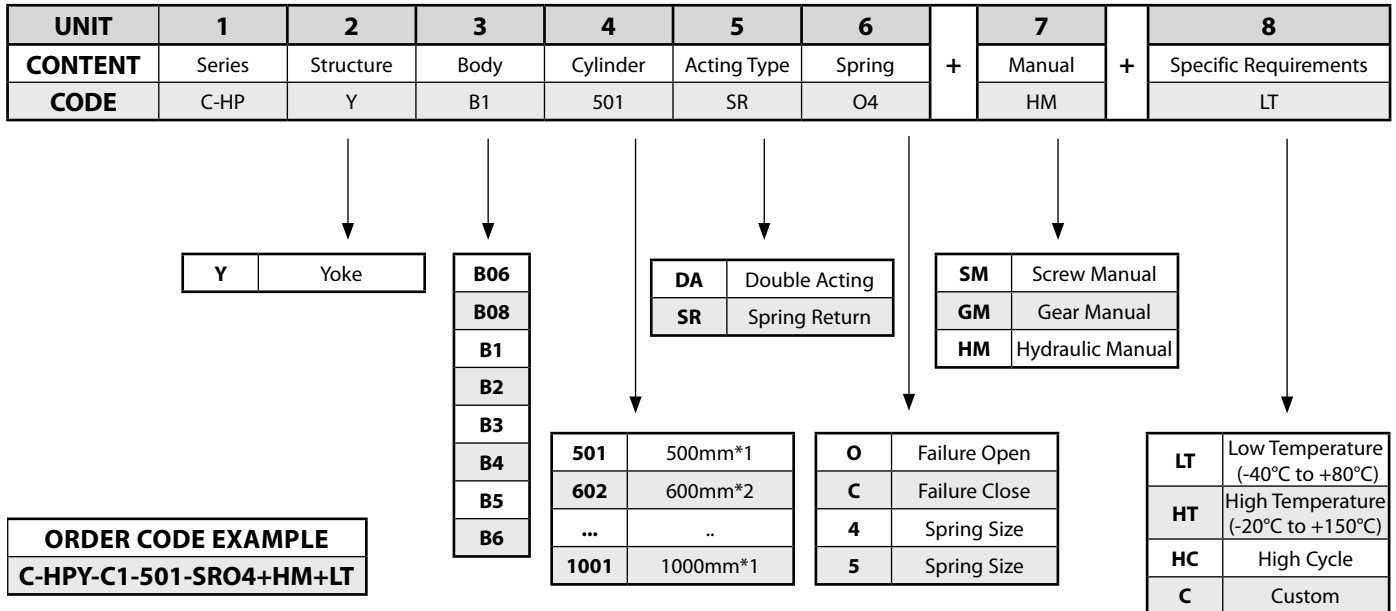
| UNIT | 1 | 2 | 3 | 4 | 5 | 6 | | 7 | | 8 |
|---|---|---|---|---|---|---|---|---|---|---|
| CONTENT | Series | Structure | Body | Cylinder | Acting Type | Spring | + | Manual | + | Specific Requirements |
| CODE | C-HP | Y | B1 | 501 | SR | O4 | | HM | | LT |

| Y | Yoke |
|---|---|

| B06 |
|---|
| B08 |
| B1 |
| B2 |
| B3 |
| B4 |
| B5 |
| B6 |

| DA | Double Acting |
|---|---|
| SR | Spring Return |

| SM | Screw Manual |
|---|---|
| GM | Gear Manual |
| HM | Hydraulic Manual |

| 501 | 500mm*1 |
|---|---|
| 602 | 600mm*2 |
| ... | .. |
| 1001 | 1000mm*1 |

| O | Failure Open |
|---|---|
| C | Failure Close |
| 4 | Spring Size |
| 5 | Spring Size |

| LT | Low Temperature (-40°C to +80°C) |
|---|---|
| HT | High Temperature (-20°C to +150°C) |
| HC | High Cycle |
| C | Custom |

| ORDER CODE EXAMPLE |
|---|
| C-HPY-C1-501-SRO4+HM+LT |